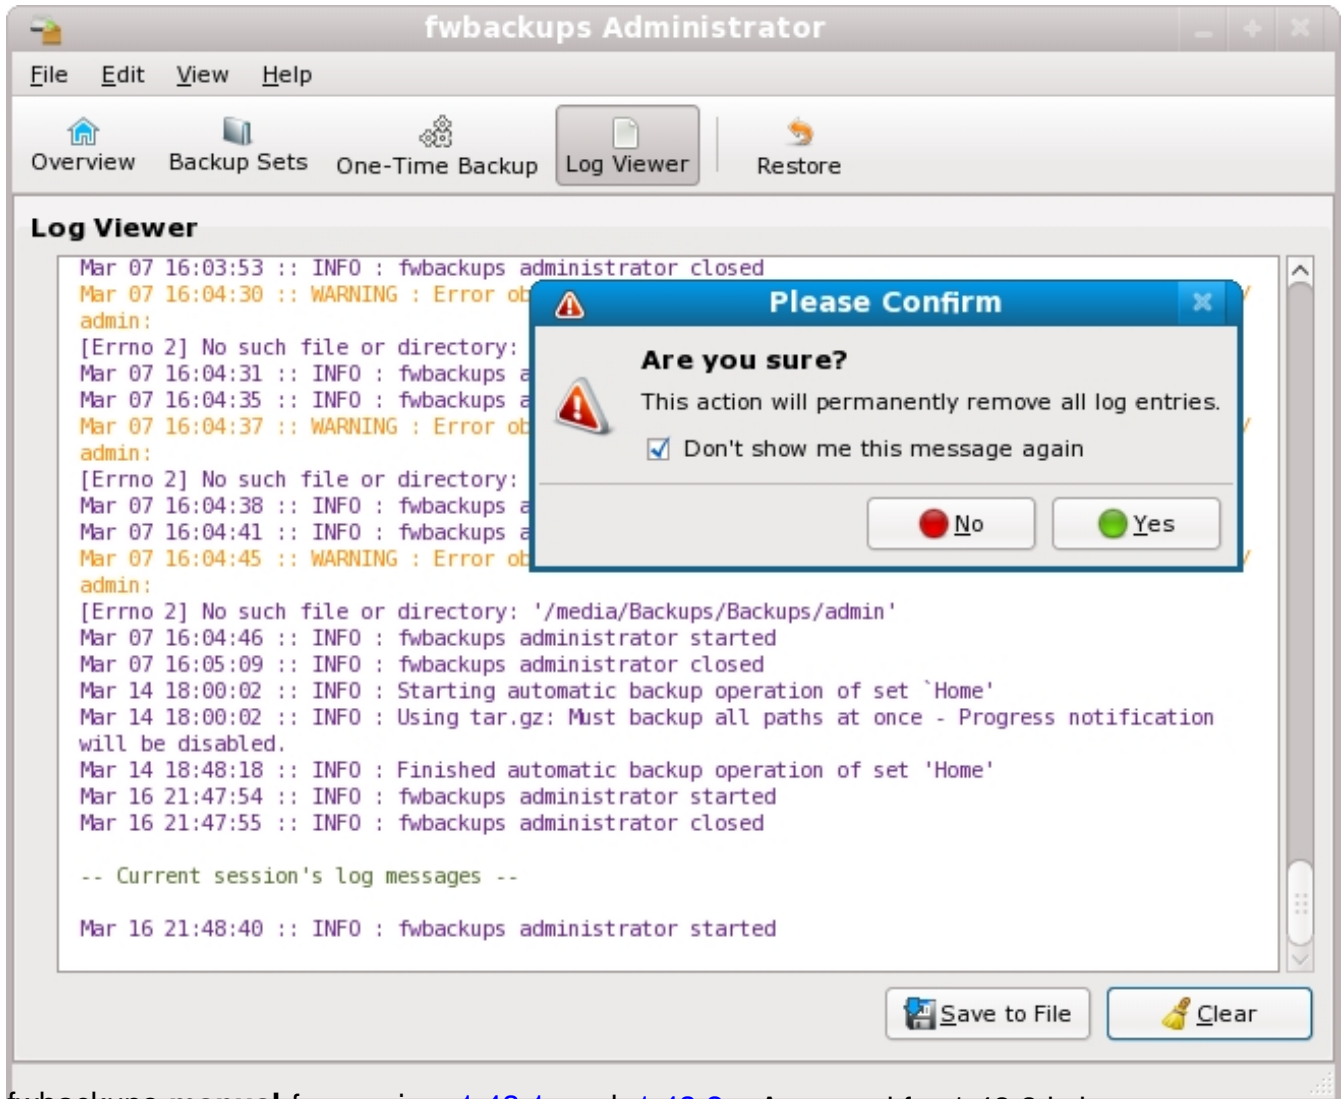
fwbackups Administrator

File Edit View Help

Overview Backup Sets One-Time Backup Log Viewer Restore

Log Viewer

Mar 07 16:03:53 :: INFO : fwbackups administrator closed
Mar 07 16:04:30 :: WARNING : Error ob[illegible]
admin:
[Errno 2] No such file or directory: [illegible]
Mar 07 16:04:31 :: INFO : fwbackups a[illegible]
Mar 07 16:04:35 :: INFO : fwbackups a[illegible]
Mar 07 16:04:37 :: WARNING : Error ob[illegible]
admin:
[Errno 2] No such file or directory: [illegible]
Mar 07 16:04:38 :: INFO : fwbackups a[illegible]
Mar 07 16:04:41 :: INFO : fwbackups a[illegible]
Mar 07 16:04:45 :: WARNING : Error ob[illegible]
admin:
[Errno 2] No such file or directory: '/media/Backups/Backups/admin'
Mar 07 16:04:46 :: INFO : fwbackups administrator started
Mar 07 16:05:09 :: INFO : fwbackups administrator closed
Mar 14 18:00:02 :: INFO : Starting automatic backup operation of set `Home'
Mar 14 18:00:02 :: INFO : Using tar.gz: Must backup all paths at once - Progress notification will be disabled.
Mar 14 18:48:18 :: INFO : Finished automatic backup operation of set 'Home'
Mar 16 21:47:54 :: INFO : fwbackups administrator started
Mar 16 21:47:55 :: INFO : fwbackups administrator closed

-- Current session's log messages --

Mar 16 21:48:40 :: INFO : fwbackups administrator started

Please Confirm

Are you sure?
This action will permanently remove all log entries.
Don't show me this message again

No Yes

Save to File Clear

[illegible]